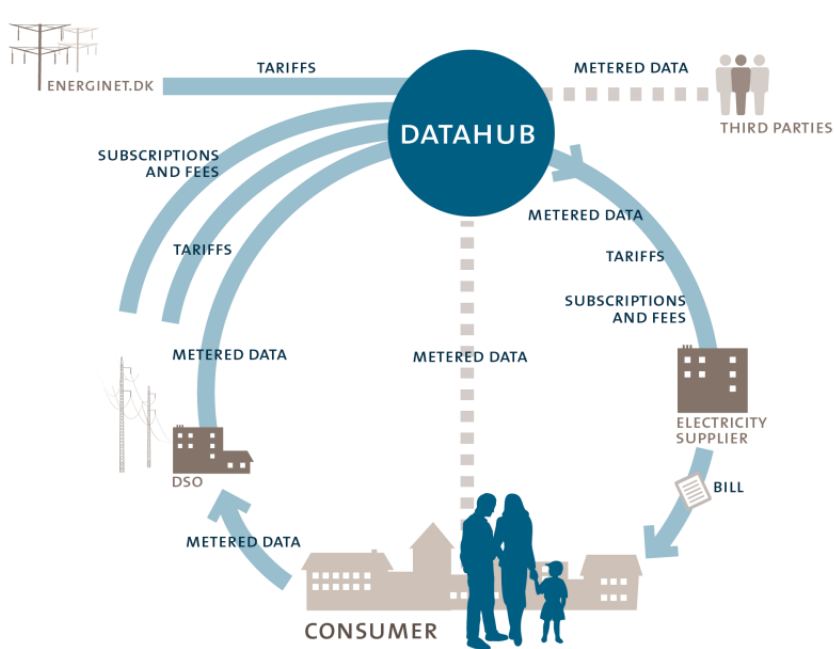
ENERGINET.DK

TARIFFS

DATAHUB

METERED DATA

THIRD PARTIES

SUBSCRIPTIONS AND FEES

TARIFFS

METERED DATA

METERED DATA

METERED DATA

TARIFFS

SUBSCRIPTIONS AND FEES

ELECTRICITY SUPPLIER

DSO

BILL

METERED DATA

CONSUMER